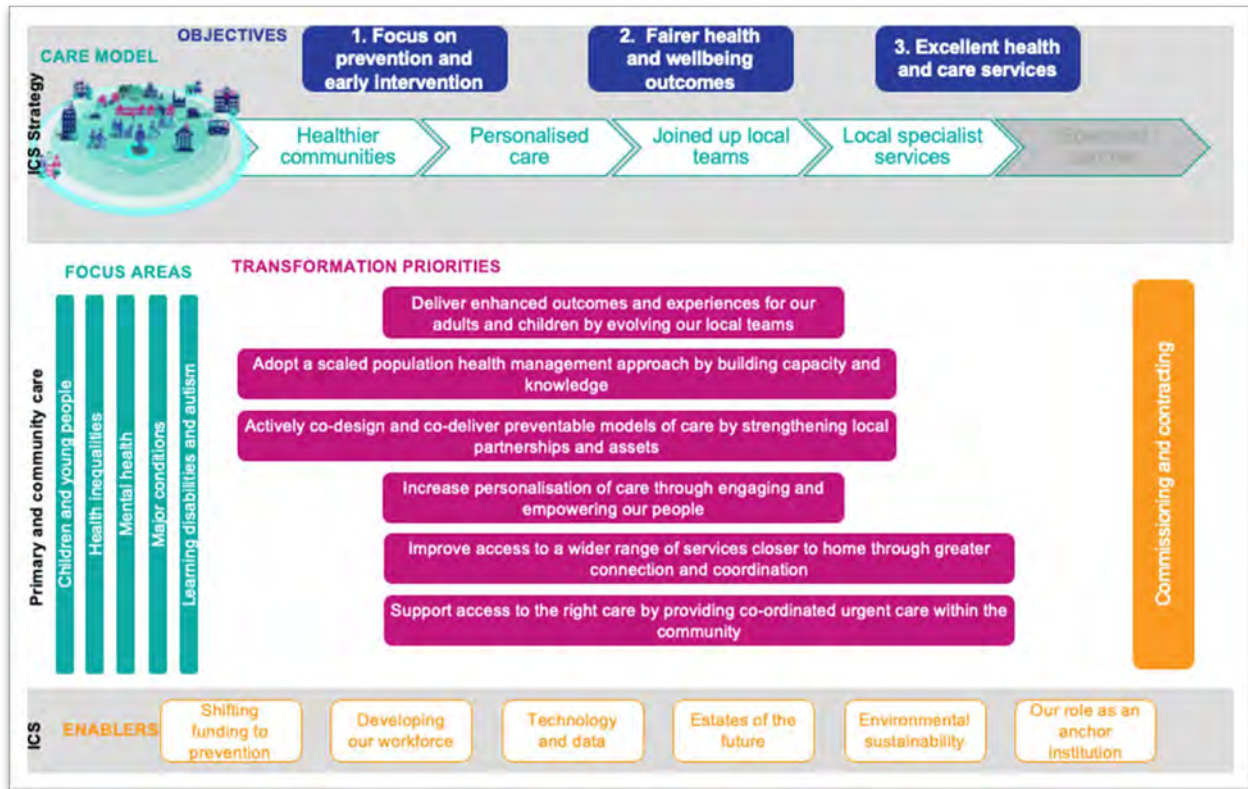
ICS Strategy

CARE MODEL

OBJECTIVES

1. Focus on prevention and early intervention

2. Fairer health and wellbeing outcomes

3. Excellent health and care services

Healthier communities

Personalised care

Joined up local teams

Local specialist services

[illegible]

Primary and community care

FOCUS AREAS

Children and young people

Health inequalities

Mental health

Major conditions

Learning disabilities and autism

TRANSFORMATION PRIORITIES

Deliver enhanced outcomes and experiences for our adults and children by evolving our local teams

Adopt a scaled population health management approach by building capacity and knowledge

Actively co-design and co-deliver preventable models of care by strengthening local partnerships and assets

Increase personalisation of care through engaging and empowering our people

Improve access to a wider range of services closer to home through greater connection and coordination

Support access to the right care by providing co-ordinated urgent care within the community

Commissioning and contracting

ICS

ENABLERS

Shifting funding to prevention

Developing our workforce

Technology and data

Estates of the future

Environmental sustainability

Our role as an anchor institution